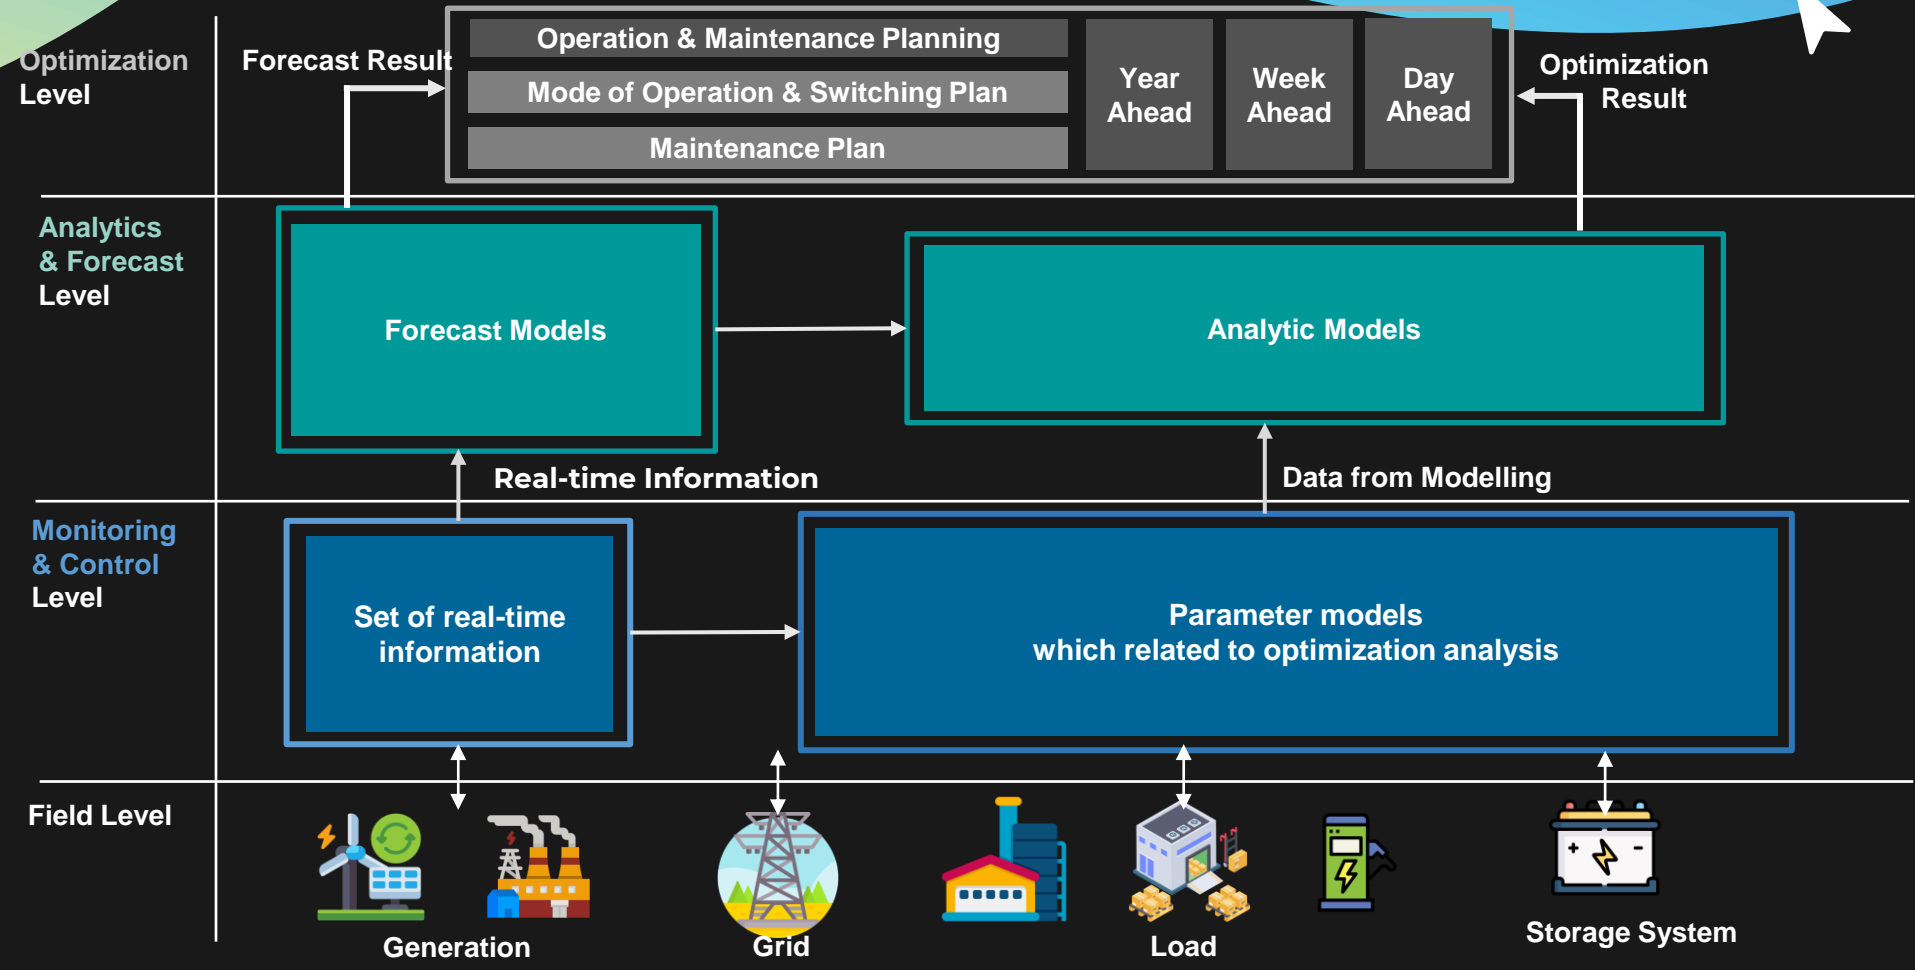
Optimization Level

Forecast Result

Operation & Maintenance Planning

Mode of Operation & Switching Plan

Maintenance Plan

Year Ahead

Week Ahead

Day Ahead

Optimization Result

Analytics & Forecast Level

Forecast Models

Analytic Models

Real-time Information

Data from Modelling

Monitoring & Control Level

Set of real-time information

Parameter models which related to optimization analysis

Field Level

Generation

Grid

Load

Storage System